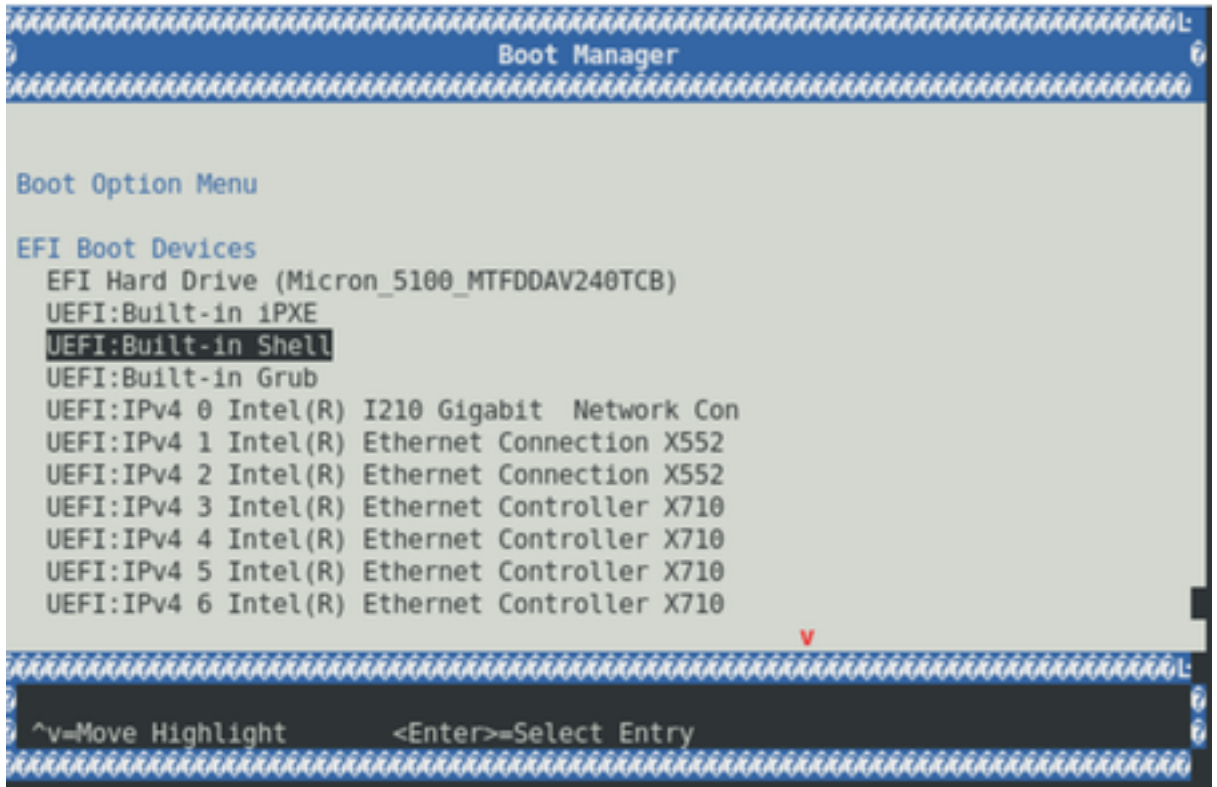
Boot Manager

Boot Option Menu

EFI Boot Devices
EFI Hard Drive (Micron_5100_MTFDDAV240TCB)
UEFI:Built-in iPXE
UEFI:Built-in Shell
UEFI:Built-in Grub
UEFI:IPv4 0 Intel(R) I210 Gigabit Network Con
UEFI:IPv4 1 Intel(R) Ethernet Connection X552
UEFI:IPv4 2 Intel(R) Ethernet Connection X552
UEFI:IPv4 3 Intel(R) Ethernet Controller X710
UEFI:IPv4 4 Intel(R) Ethernet Controller X710
UEFI:IPv4 5 Intel(R) Ethernet Controller X710
UEFI:IPv4 6 Intel(R) Ethernet Controller X710
v

^v=Move Highlight <Enter>=Select Entry